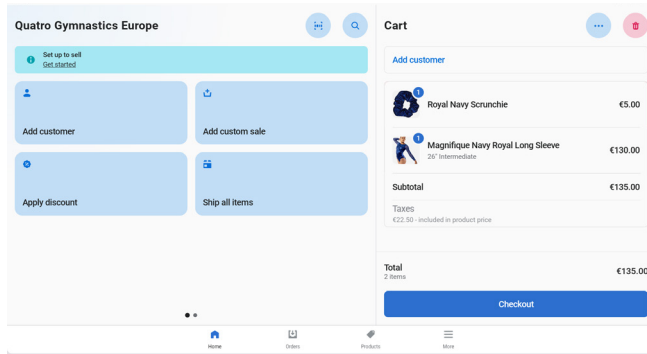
Quatro Gymnastics Europe

Set up to sell
Get started

Add customer

Add custom sale

Apply discount

Ship all items

Cart

Add customer

1 Royal Navy Scrunchie €5.00

1 Magnifique Navy Royal Long Sleeve
26" Intermediate
€130.00

Subtotal €135.00

Taxes
€22.50 - included in product price

Total
2 items
€135.00

Checkout

Home Orders Products More